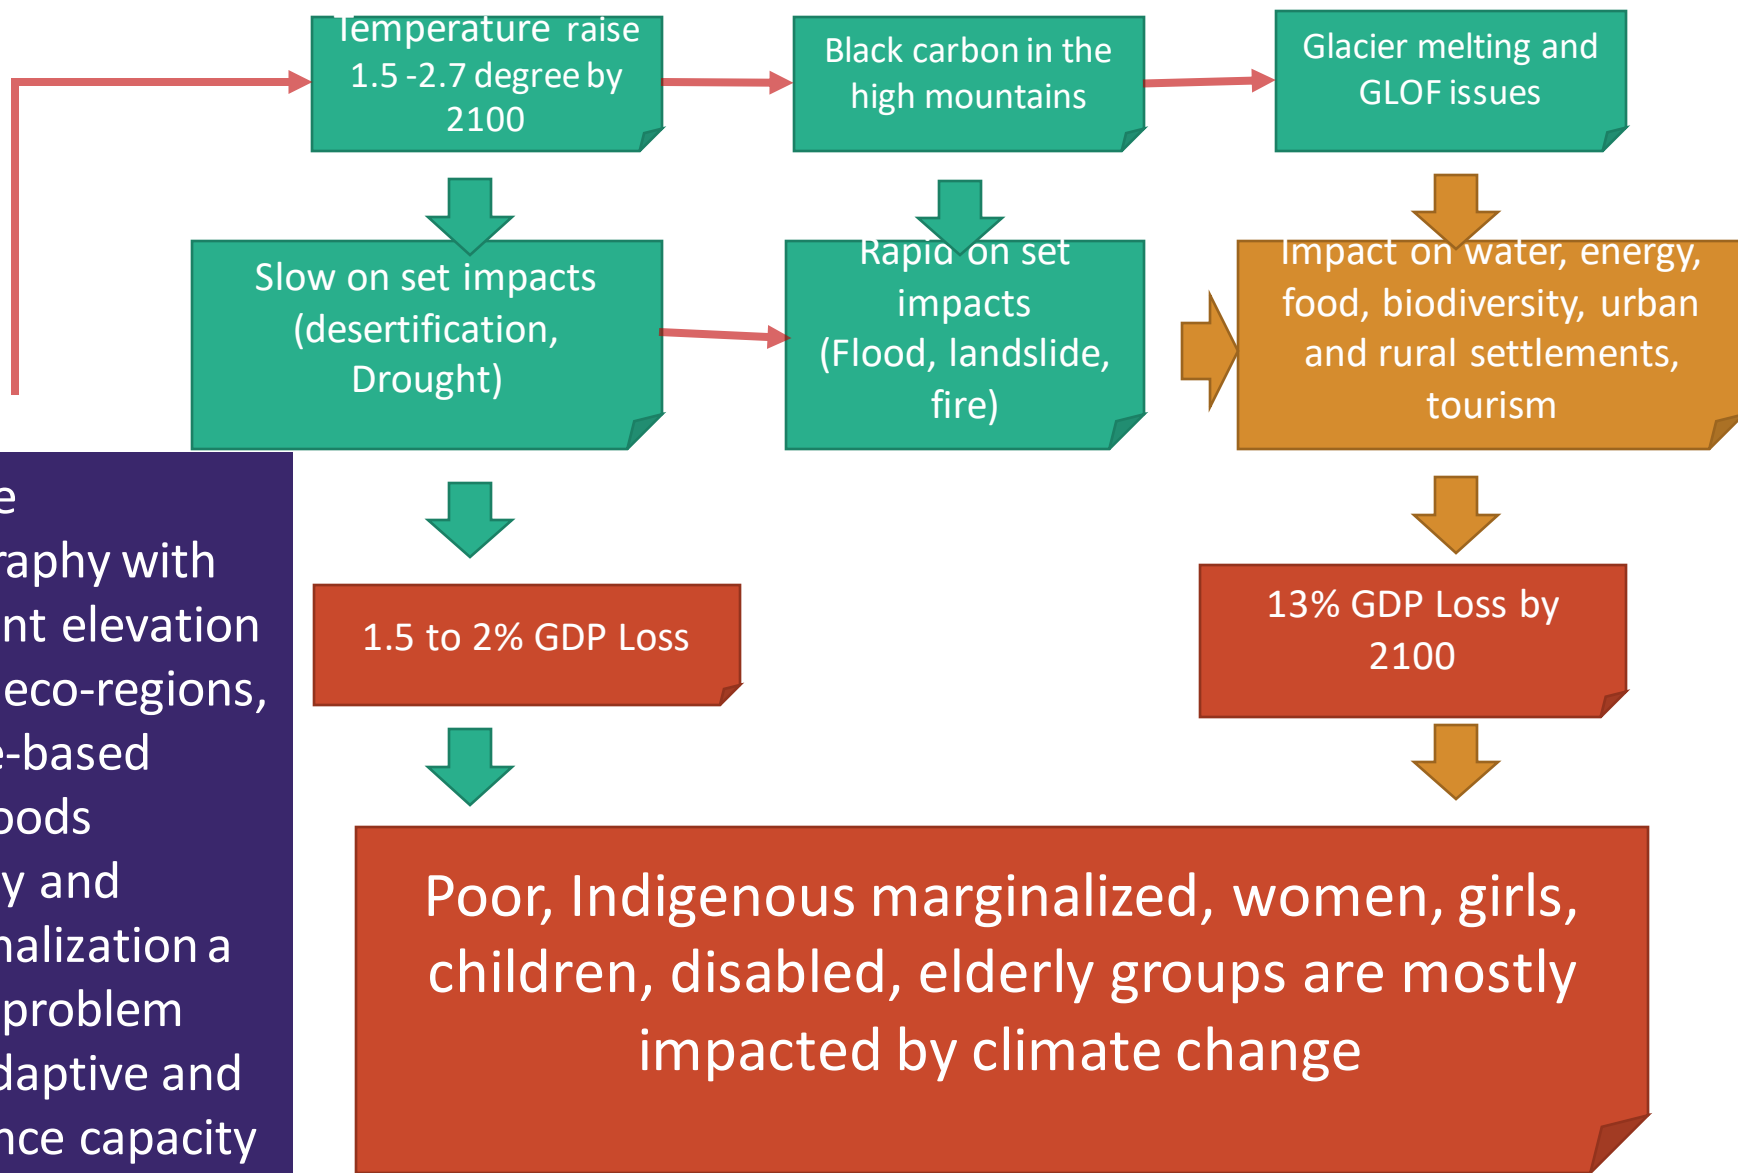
Temperature raise 1.5 -2.7 degree by 2100

Black carbon in the high mountains

Glacier melting and GLOF issues

Slow on set impacts (desertification, Drought)

Rapid on set impacts (Flood, landslide, fire)

Impact on water, energy, food, biodiversity, urban and rural settlements, tourism

e
raphy with
nt elevation
eco-regions,
e-based
oods
y and
nalization a
problem
daptive and
nce capacity

1.5 to 2% GDP Loss

13% GDP Loss by 2100

Poor, Indigenous marginalized, women, girls, children, disabled, elderly groups are mostly impacted by climate change